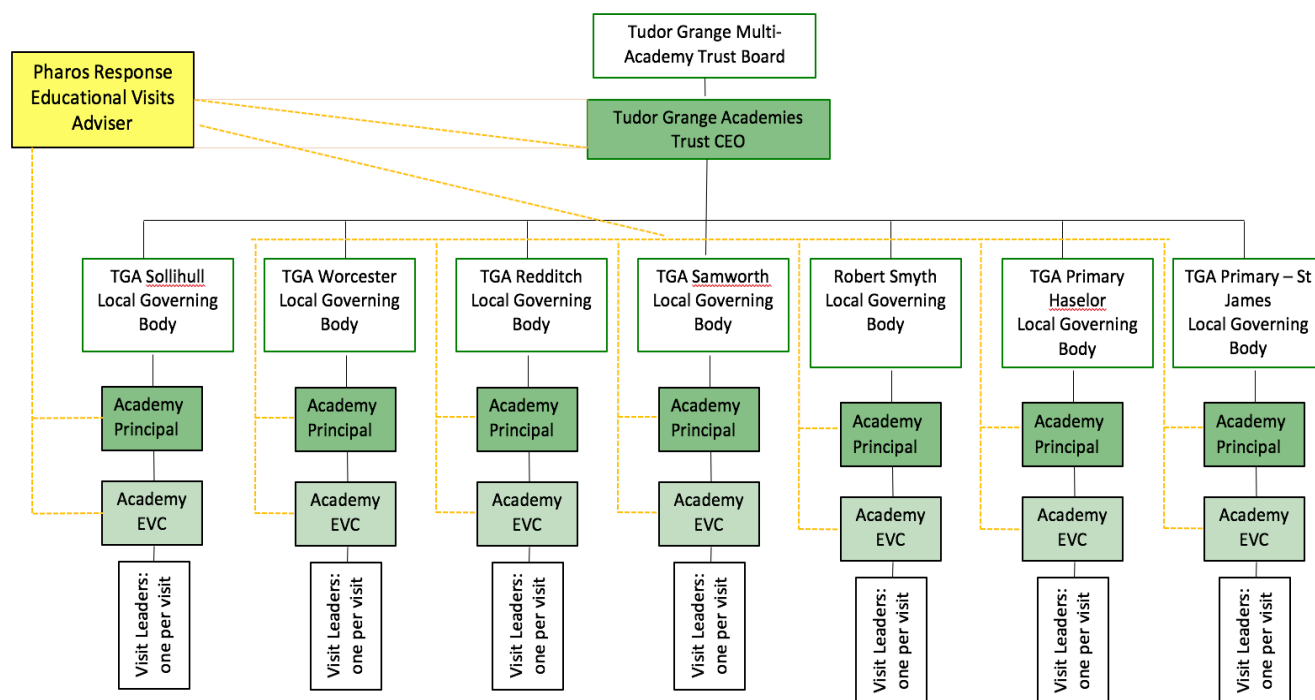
Tudor Grange Multi-Academy Trust Board

Pharos Response Educational Visits Adviser

Tudor Grange Academies Trust CEO

TGA Sollihull Local Governing Body

Academy Principal

Academy EVC

Visit Leaders: one per visit

TGA Worcester Local Governing Body

Academy Principal

Academy EVC

Visit Leaders: one per visit

TGA Redditch Local Governing Body

Academy Principal

Academy EVC

Visit Leaders: one per visit

TGA Samworth Local Governing Body

Academy Principal

Academy EVC

Visit Leaders: one per visit

Robert Smyth Local Governing Body

Academy Principal

Academy EVC

Visit Leaders: one per visit

TGA Primary Haselor Local Governing Body

Academy Principal

Academy EVC

Visit Leaders: one per visit

TGA Primary – St James Local Governing Body

Academy Principal

Academy EVC

Visit Leaders: one per visit